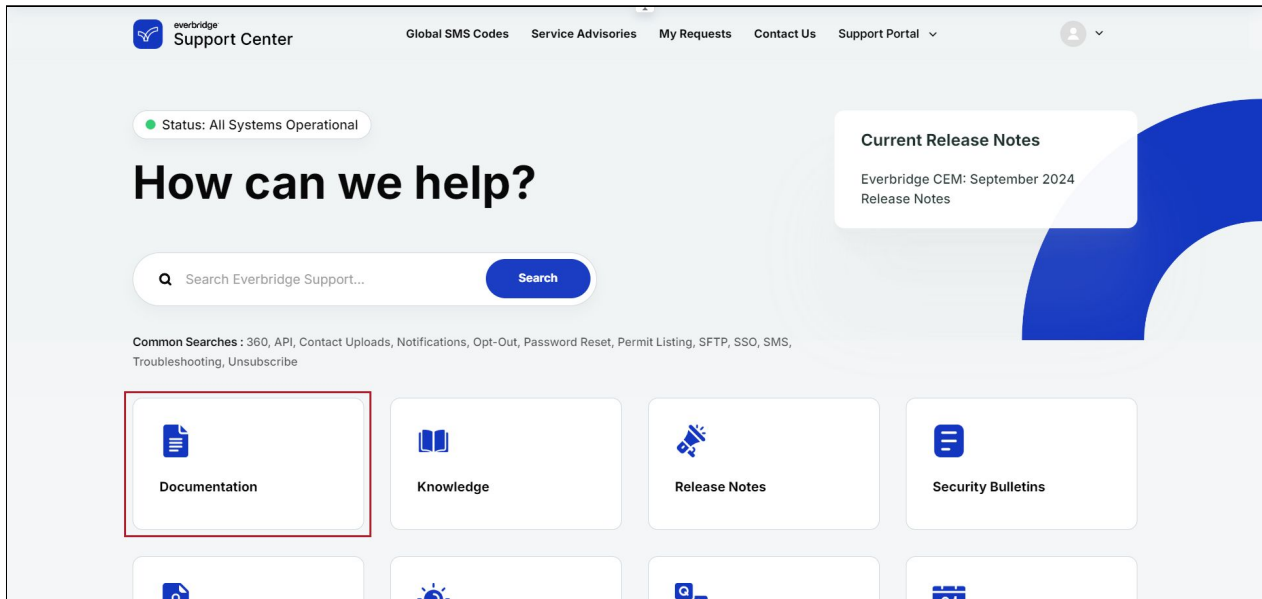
everbridge
Support Center

Global SMS Codes Service Advisories My Requests Contact Us Support Portal

Status: All Systems Operational

How can we help?

Current Release Notes

Everbridge CEM: September 2024 Release Notes

Search Everbridge Support...

Search

Common Searches : 360, API, Contact Uploads, Notifications, Opt-Out, Password Reset, Permit Listing, SFTP, SSO, SMS, Troubleshooting, Unsubscribe

Documentation

Knowledge

Release Notes

Security Bulletins